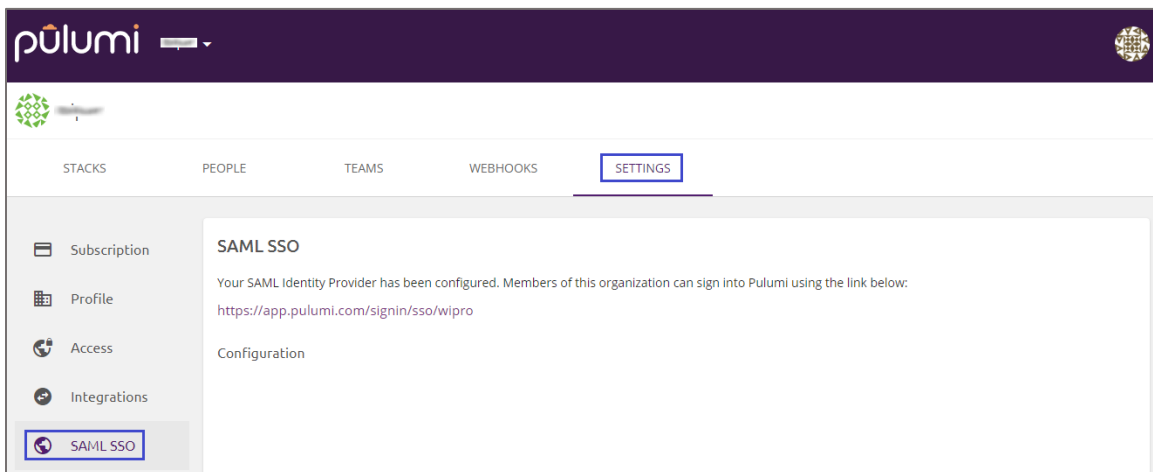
pulumi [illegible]

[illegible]

STACKS PEOPLE TEAMS WEBHOOKS SETTINGS

Subscription
Profile
Access
Integrations
SAML SSO

SAML SSO

Your SAML Identity Provider has been configured. Members of this organization can sign into Pulumi using the link below:

https://app.pulumi.com/signin/sso/wipro

Configuration